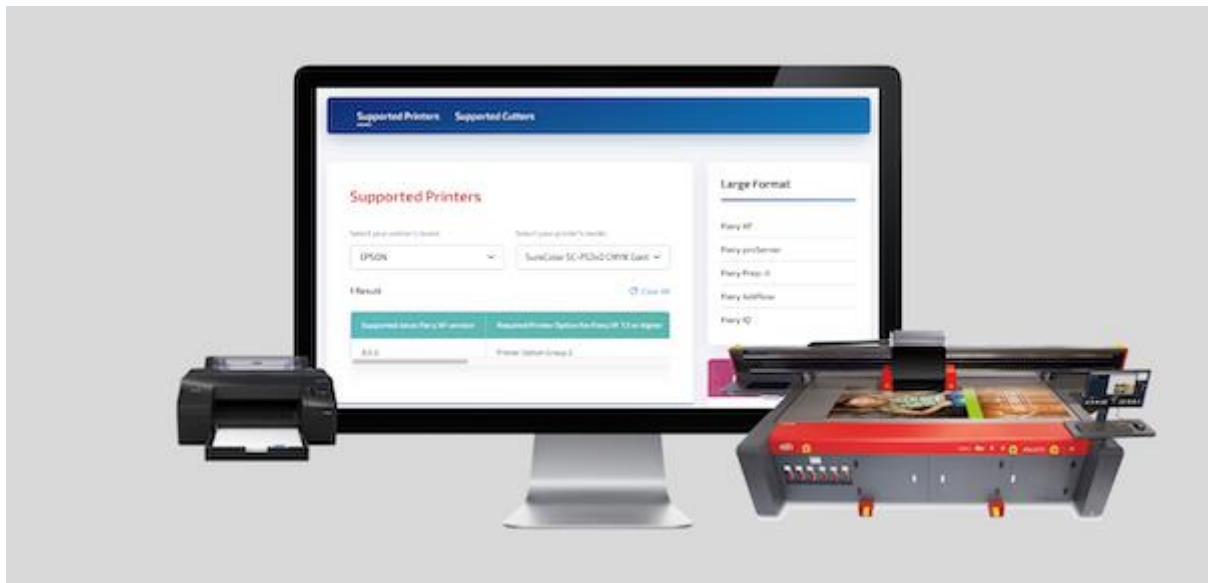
Supported Printers Supported Cutters

Supported Printers

Select your printer's brand

Select your printer's model

EPSON

SureColor SC-P5340 CMYK Gam

1 Result

Clear All

| Supported latest Fiery XF version | Required Printer Option for Fiery XF 7.3 or higher |
|---|---|
| 8.0.0 | Printer Option Group 2 |

Large Format

Fiery XF

Fiery proServer

Fiery Prep-it

Fiery JobFlow

Fiery IQ